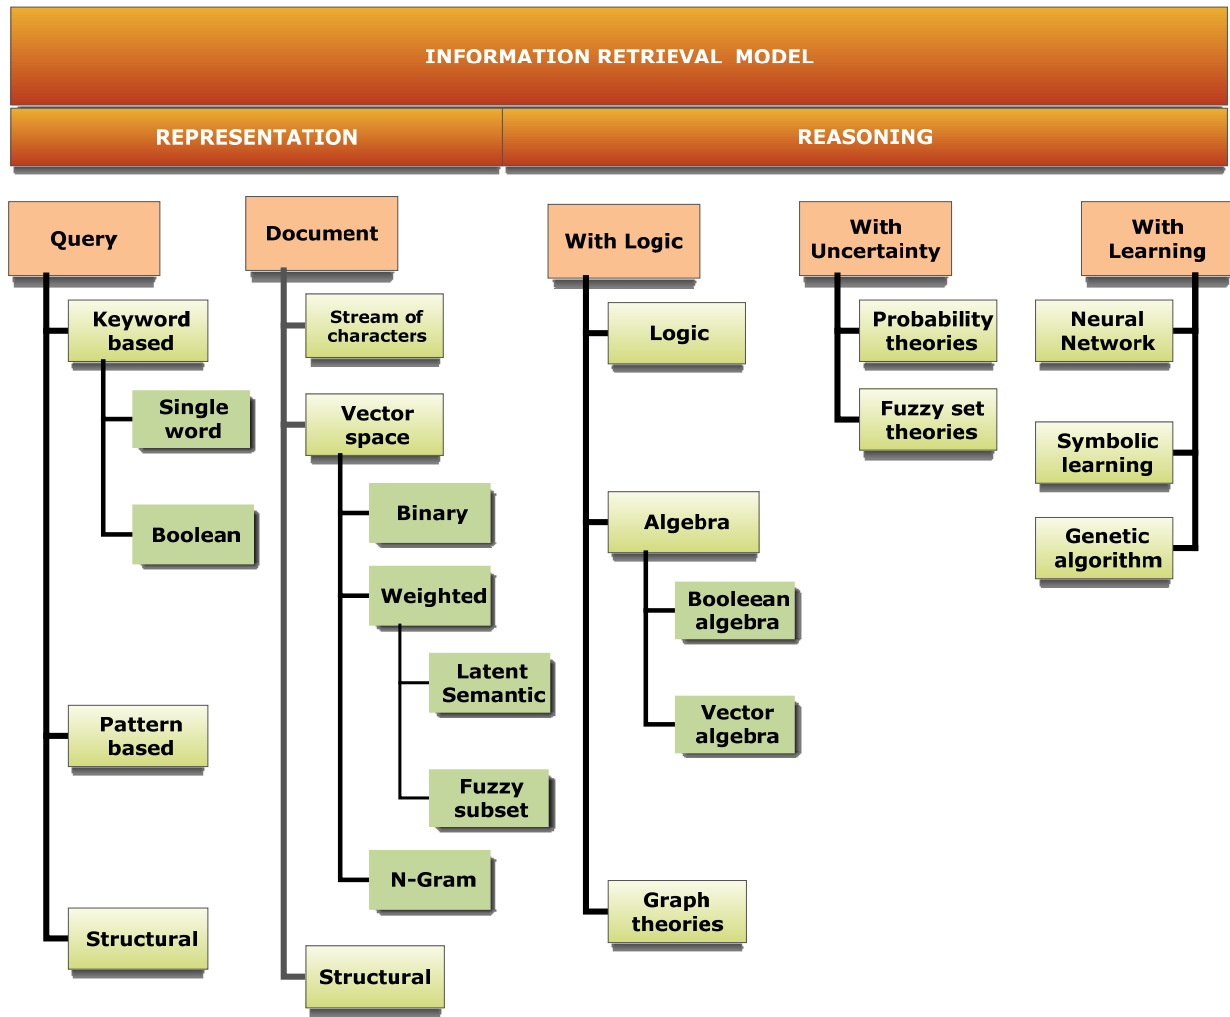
INFORMATION RETRIEVAL MODEL

REPRESENTATION

REASONING

Query

Keyword based

Single word

Boolean

Pattern based

Structural

Document

Stream of characters

Vector space

Binary

Weighted

Latent Semantic

Fuzzy subset

N-Gram

Structural

With Logic

Logic

Algebra

Booleean algebra

Vector algebra

Graph theories

With Uncertainty

Probability theories

Fuzzy set theories

With Learning

Neural Network

Symbolic learning

Genetic algorithm